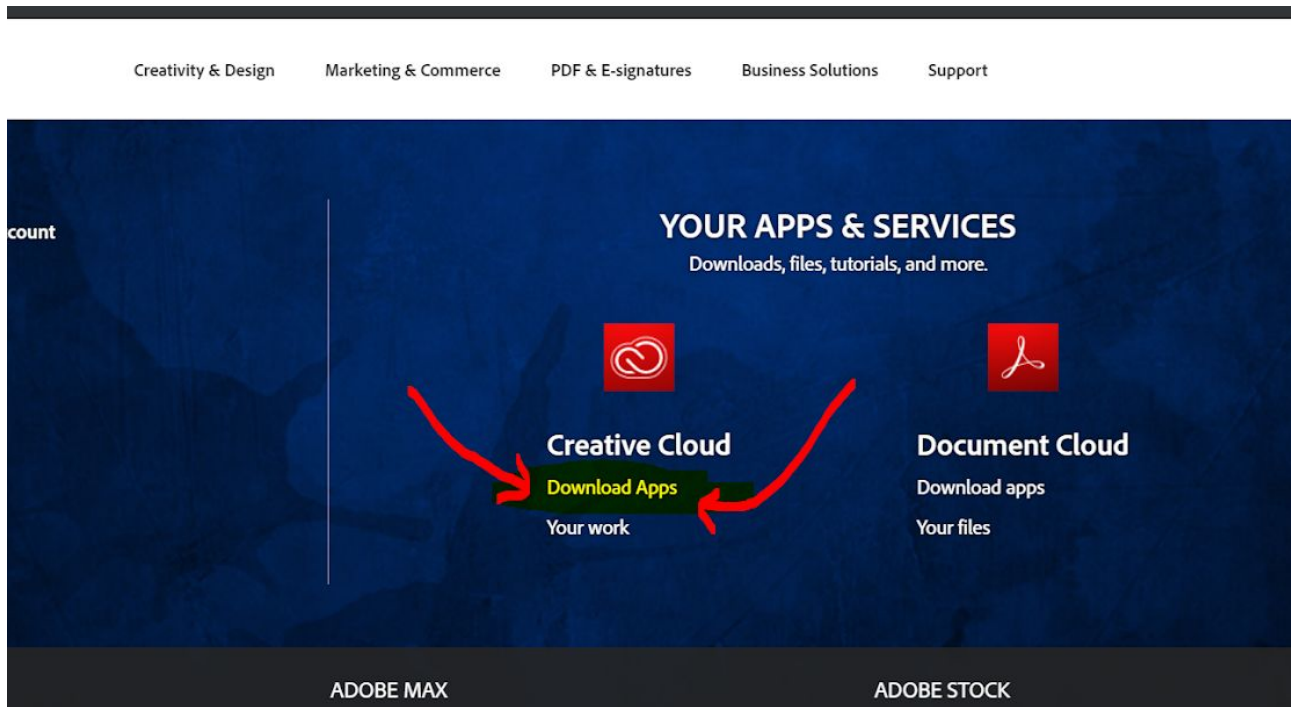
Creativity & Design    Marketing & Commerce    PDF & E-signatures    Business Solutions    Support

count

YOUR APPS & SERVICES
Downloads, files, tutorials, and more.

Creative Cloud
Download Apps
Your work

Document Cloud
Download apps
Your files

ADOBE MAX

ADOBE STOCK